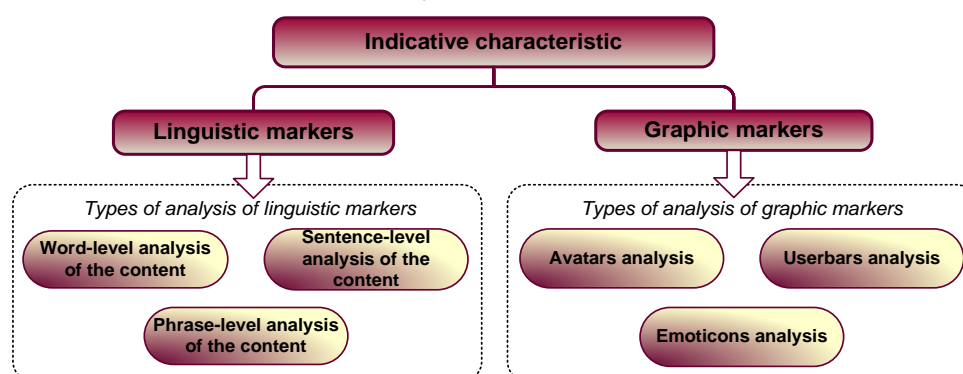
Indicative characteristic

Linguistic markers

Graphic markers

Types of analysis of linguistic markers

Word-level analysis of the content

Sentence-level analysis of the content

Phrase-level analysis of the content

Types of analysis of graphic markers

Avatars analysis

Userbars analysis

Emoticons analysis